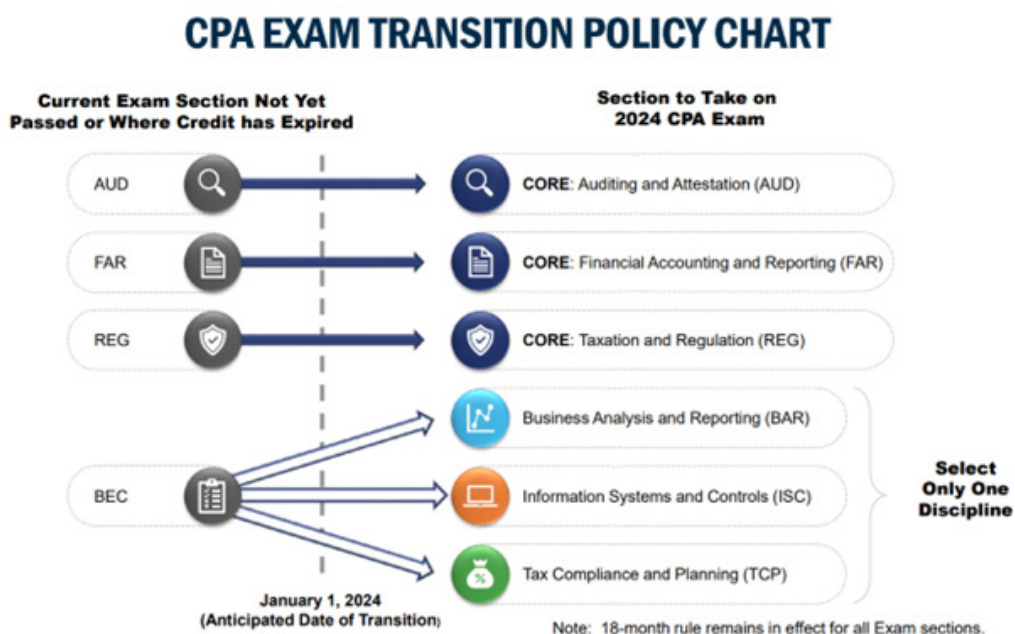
CPA EXAM TRANSITION POLICY CHART

Current Exam Section Not Yet Passed or Where Credit has Expired

Section to Take on 2024 CPA Exam

AUD

CORE: Auditing and Attestation (AUD)

FAR

CORE: Financial Accounting and Reporting (FAR)

REG

CORE: Taxation and Regulation (REG)

Business Analysis and Reporting (BAR)

BEC

Information Systems and Controls (ISC)

Tax Compliance and Planning (TCP)

Select Only One Discipline

January 1, 2024 (Anticipated Date of Transition)

Note: 18-month rule remains in effect for all Exam sections.